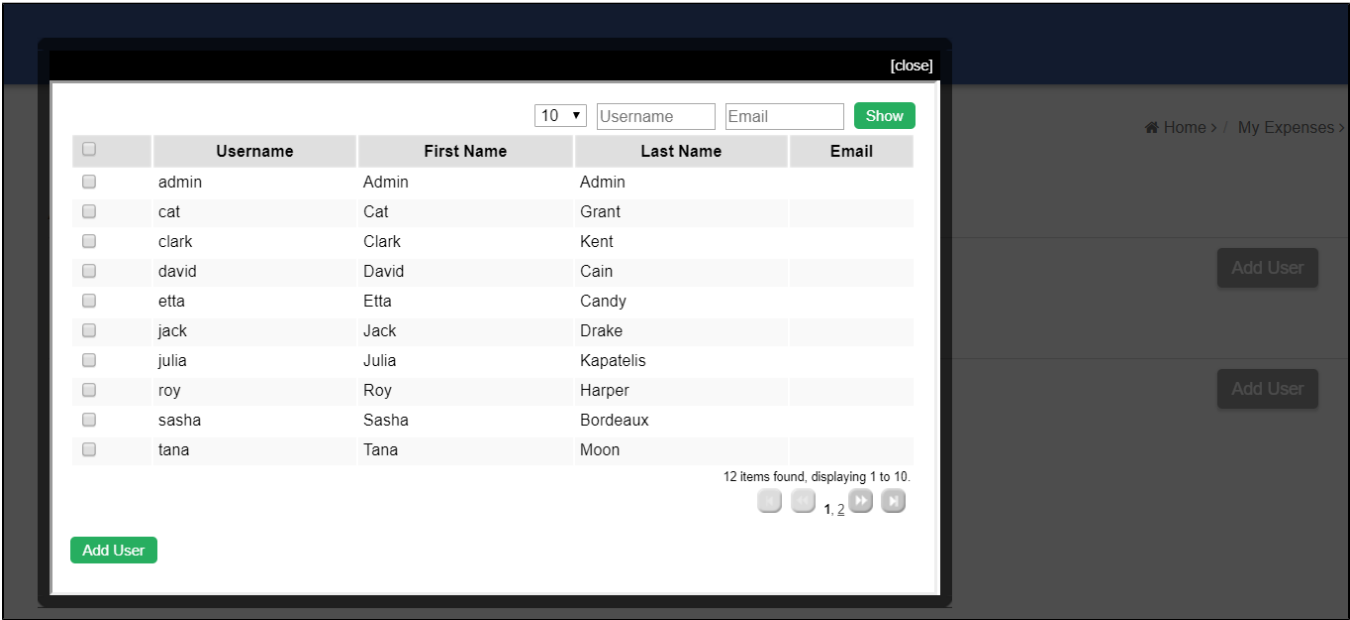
[close]

10 ▾ Username Email Show

| | Username | First Name | Last Name | Email |
|---|---|---|---|---|
| | admin | Admin | Admin | |
| | cat | Cat | Grant | |
| | clark | Clark | Kent | |
| | david | David | Cain | |
| | etta | Etta | Candy | |
| | jack | Jack | Drake | |
| | julia | Julia | Kapatelis | |
| | roy | Roy | Harper | |
| | sasha | Sasha | Bordeaux | |
| | tana | Tana | Moon | |

12 items found, displaying 1 to 10.

1, 2

Add User

Home > / My Expenses >

Add User

Add User